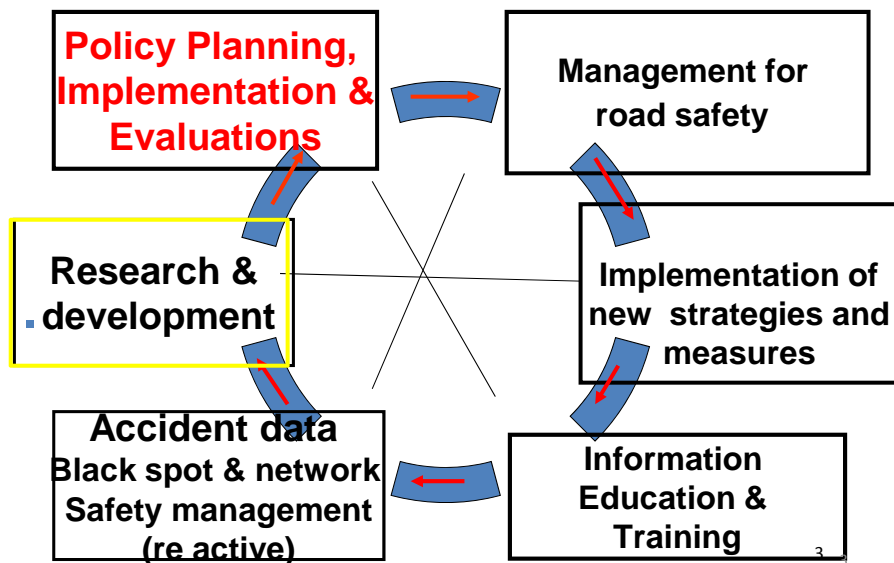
Policy Planning, Implementation & Evaluations

Management for road safety

Implementation of new strategies and measures

Information Education & Training

Accident data
Black spot & network
Safety management
(re active)

Research & development

3